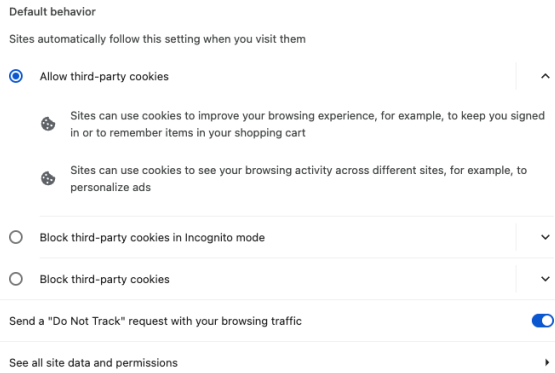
Default behavior

Sites automatically follow this setting when you visit them

Allow third-party cookies

Sites can use cookies to improve your browsing experience, for example, to keep you signed in or to remember items in your shopping cart

Sites can use cookies to see your browsing activity across different sites, for example, to personalize ads

Block third-party cookies in Incognito mode

Block third-party cookies

Send a "Do Not Track" request with your browsing traffic

See all site data and permissions